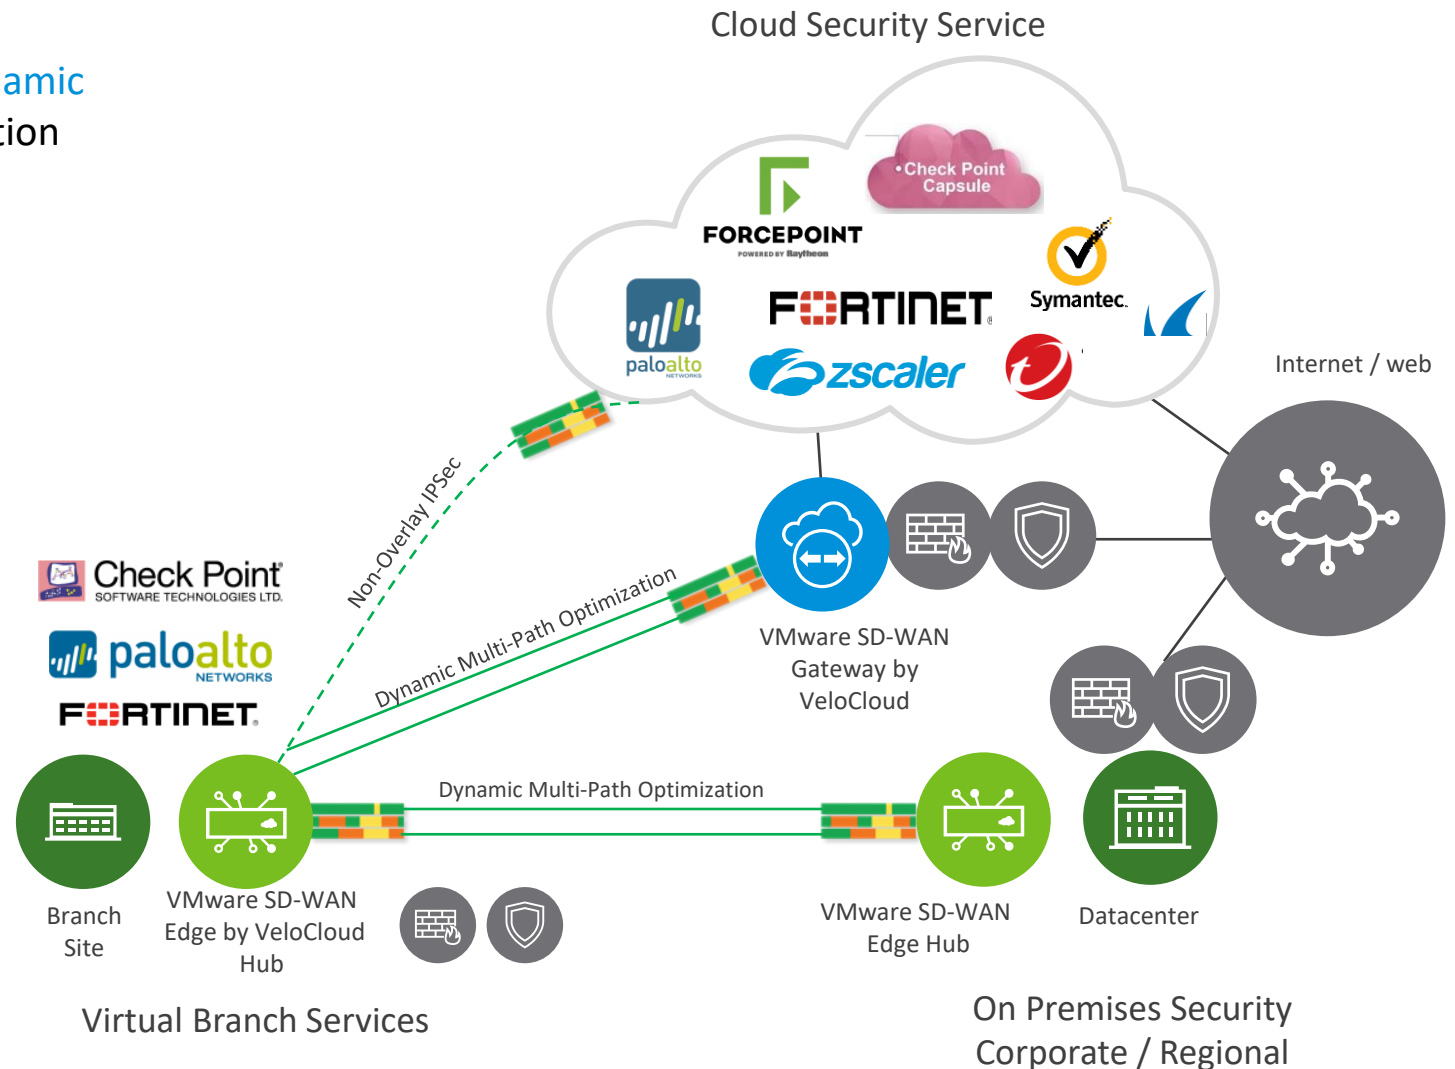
amic
tion

Cloud Security Service

Check Point Capsule

FORCEPOINT
POWERED BY Raytheon

paloalto NETWORKS

FORTINET

Symantec.

zscaler

Internet / web

Non-Overlay IPSec

Dynamic Multi-Path Optimization

VMware SD-WAN Gateway by VeloCloud

Check Point SOFTWARE TECHNOLOGIES LTD.

paloalto NETWORKS

FORTINET

Dynamic Multi-Path Optimization

Branch Site

VMware SD-WAN Edge by VeloCloud Hub

VMware SD-WAN Edge Hub

Datacenter

Virtual Branch Services

On Premises Security Corporate / Regional